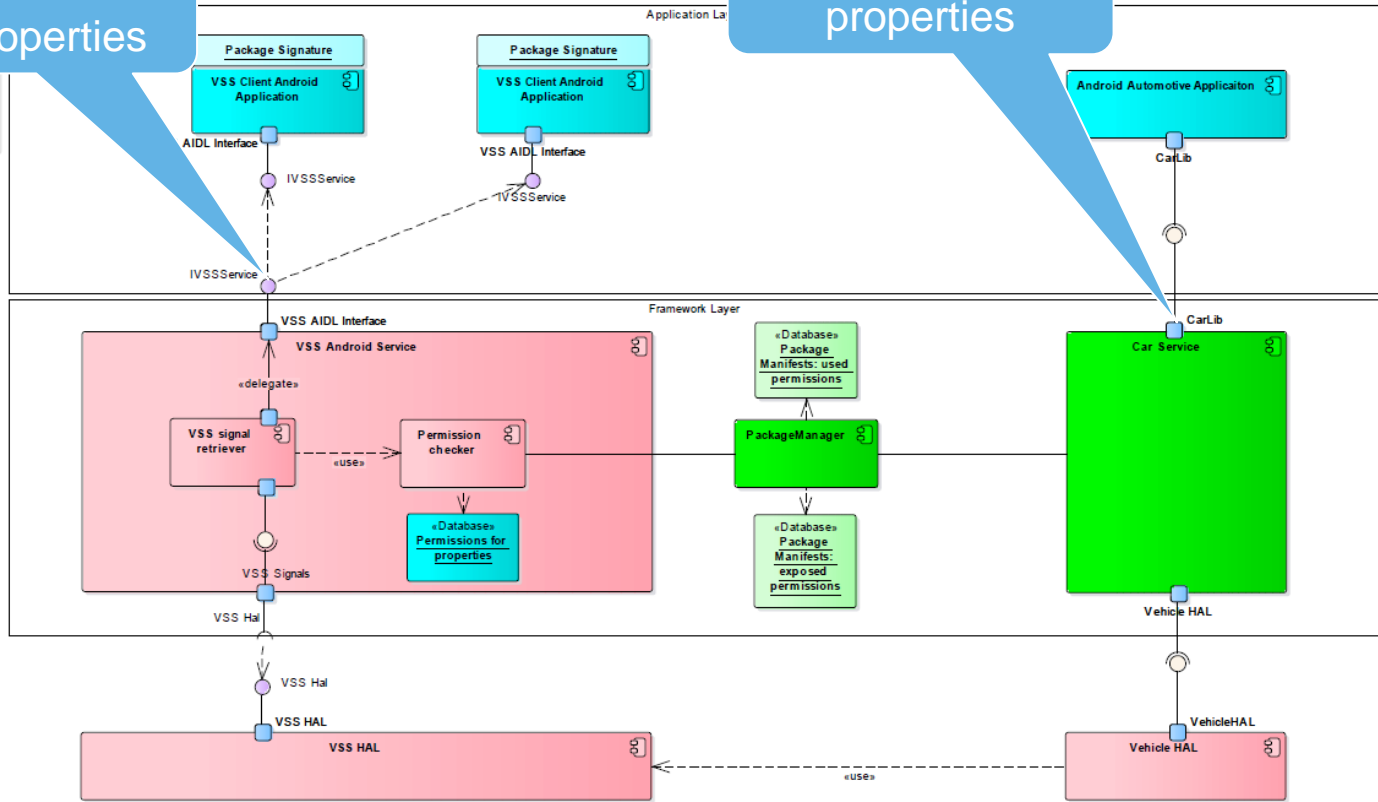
operties

properties

Application La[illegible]

Package Signature

VSS Client Android Application

AIDL Interface

IVSSService

Package Signature

VSS Client Android Application

VSS AIDL Interface

IVSSService

Android Automotive Applicaiton

CarLib

IVSSService

Framework Layer

VSS AIDL Interface

VSS Android Service

«delegate»

VSS signal retriever

«use»

Permission checker

«Database» Permissions for properties

VSS Signals

VSS Hal

«Database» Package Manifests: used permissions

PackageManager

«Database» Package Manifests: exposed permissions

CarLib

Car Service

Vehicle HAL

VSS Hal

VSS HAL

VSS HAL

VehicleHAL

Vehicle HAL

«use»